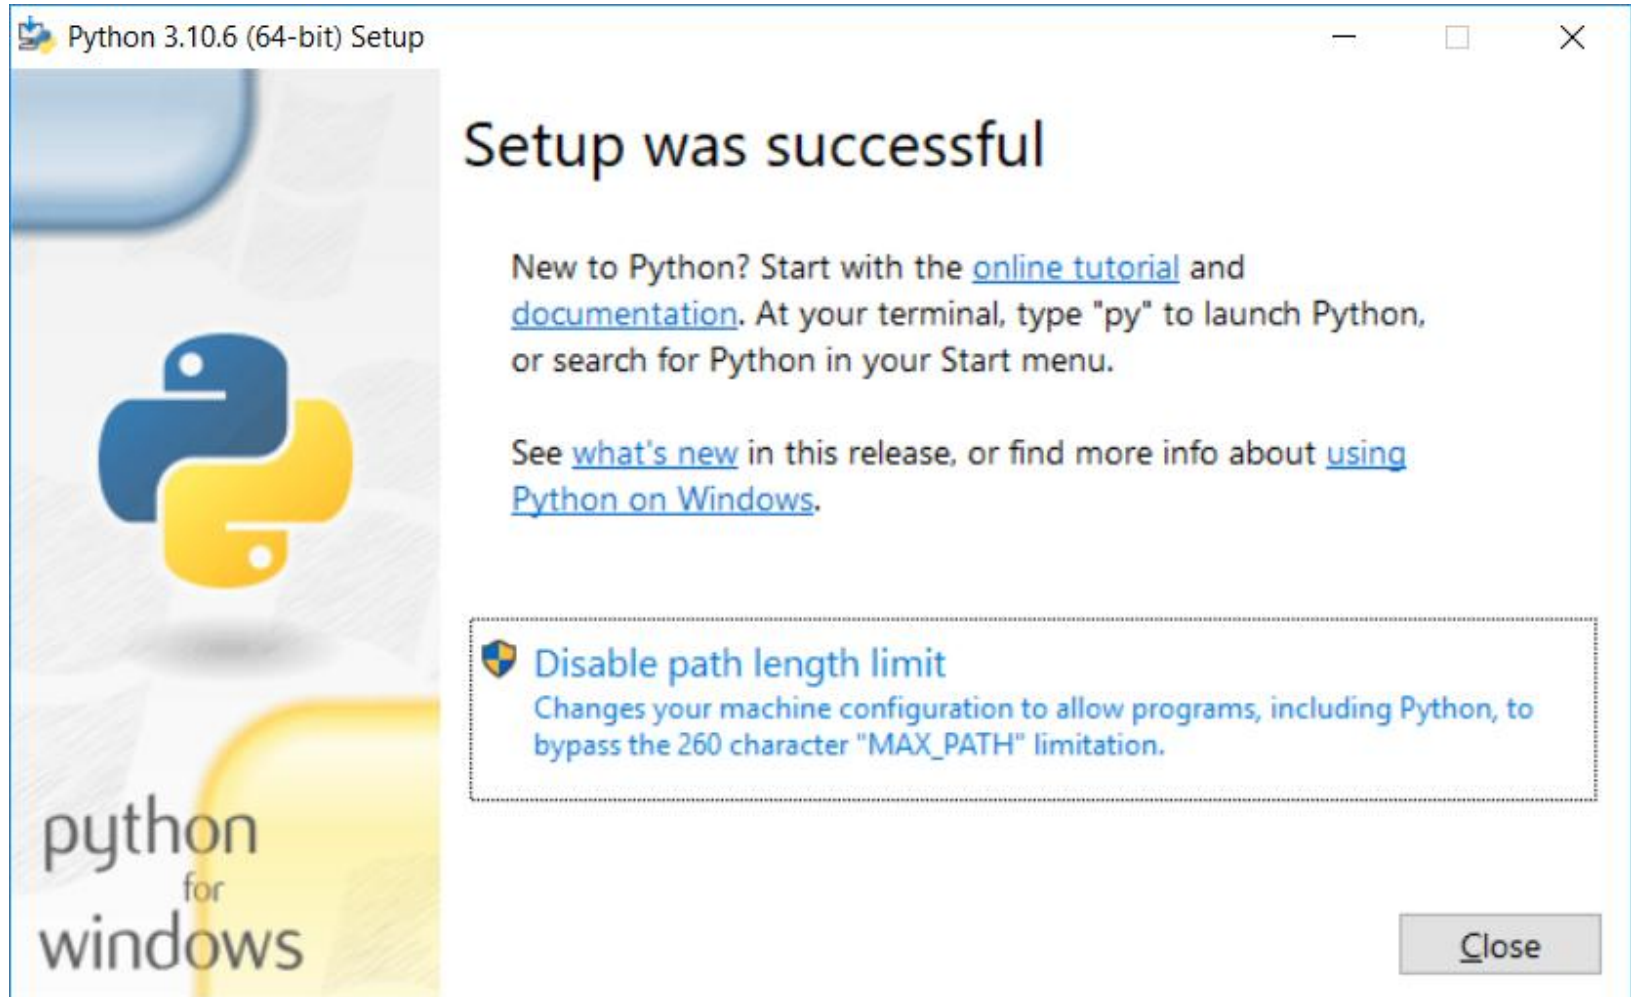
Python 3.10.6 (64-bit) Setup

Setup was successful

New to Python? Start with the online tutorial and documentation. At your terminal, type "py" to launch Python, or search for Python in your Start menu.

See what's new in this release, or find more info about using Python on Windows.

Disable path length limit
Changes your machine configuration to allow programs, including Python, to bypass the 260 character "MAX_PATH" limitation.

python
for
windows

Close